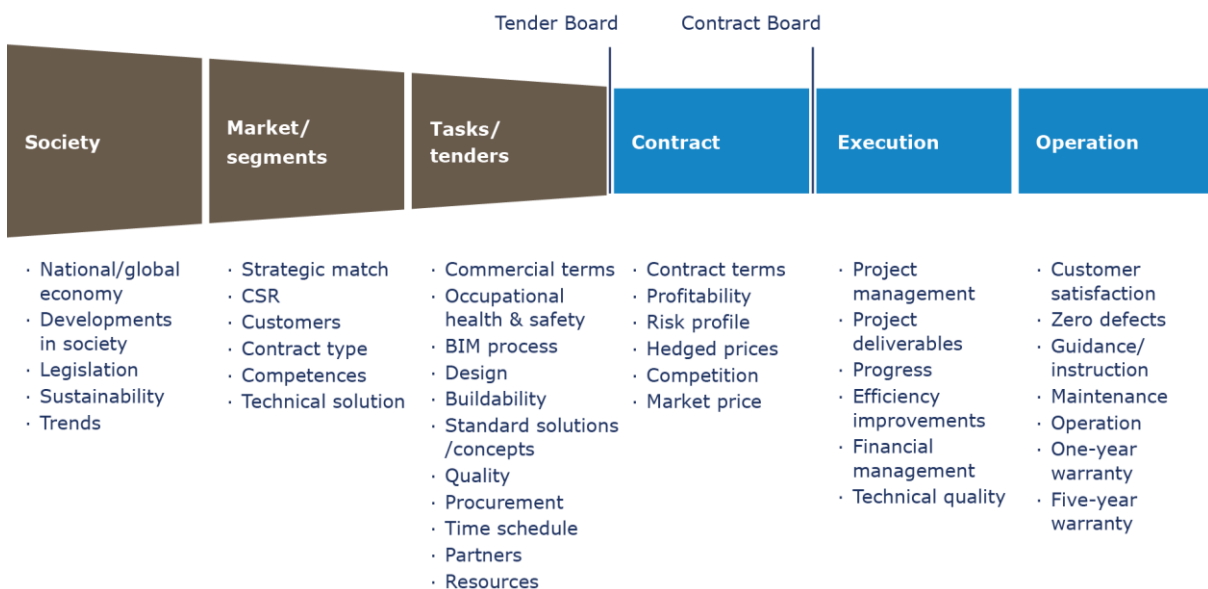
Tender Board

Contract Board

Society

Market/ segments

Tasks/ tenders

Contract

Execution

Operation

· National/global economy
· Developments in society
· Legislation
· Sustainability
· Trends

· Strategic match
· CSR
· Customers
· Contract type
· Competences
· Technical solution

· Commercial terms
· Occupational health & safety
· BIM process
· Design
· Buildability
· Standard solutions /concepts
· Quality
· Procurement
· Time schedule
· Partners
· Resources

· Contract terms
· Profitability
· Risk profile
· Hedged prices
· Competition
· Market price

· Project management
· Project deliverables
· Progress
· Efficiency improvements
· Financial management
· Technical quality

· Customer satisfaction
· Zero defects
· Guidance/ instruction
· Maintenance
· Operation
· One-year warranty
· Five-year warranty